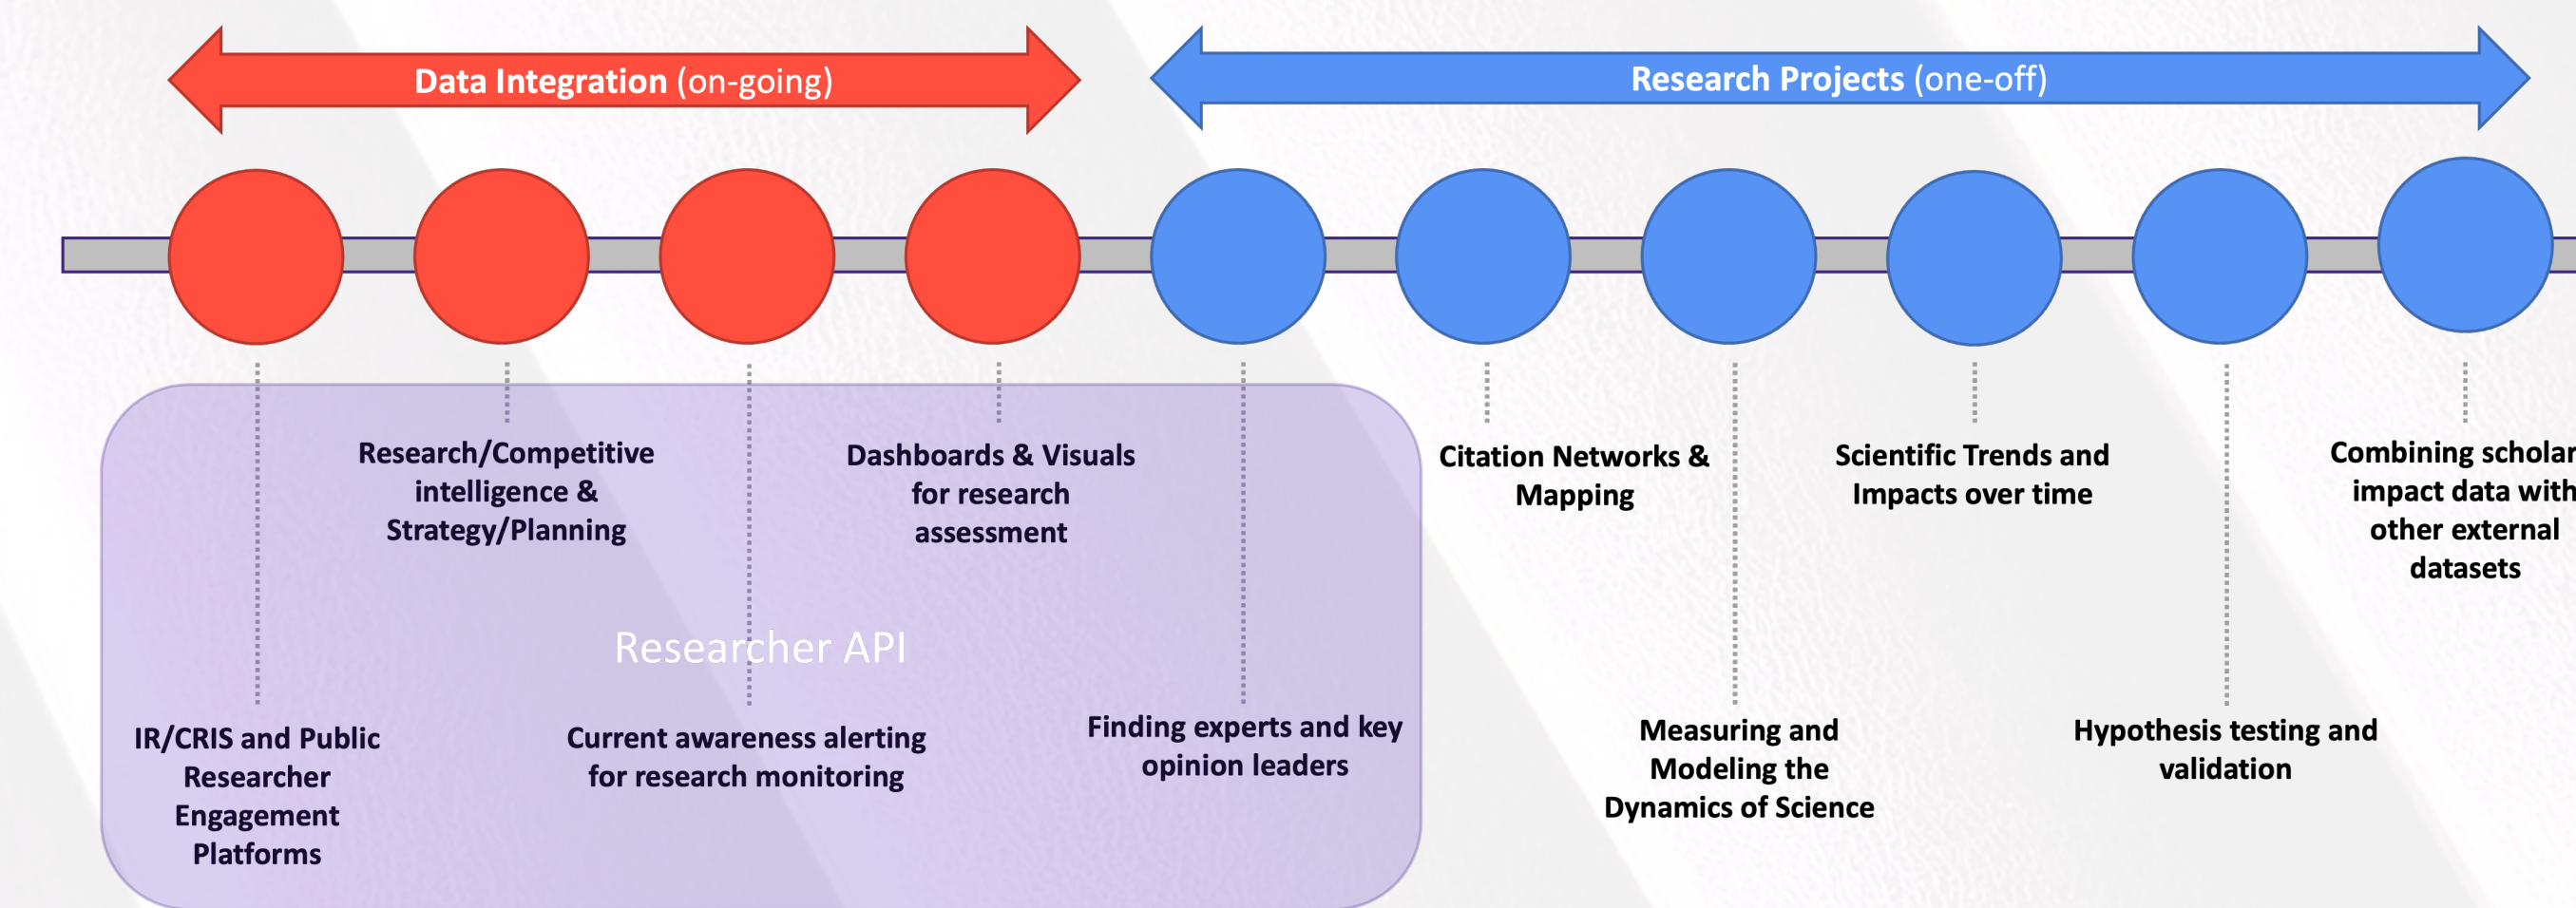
Data Integration (on-going)

Research Projects (one-off)

Research/Competitive intelligence & Strategy/Planning

Dashboards & Visuals for research assessment

Citation Networks & Mapping

Scientific Trends and Impacts over time

Combining scholar impact data with other external datasets

Researcher API

IR/CRIS and Public Researcher Engagement Platforms

Current awareness alerting for research monitoring

Finding experts and key opinion leaders

Measuring and Modeling the Dynamics of Science

Hypothesis testing and validation